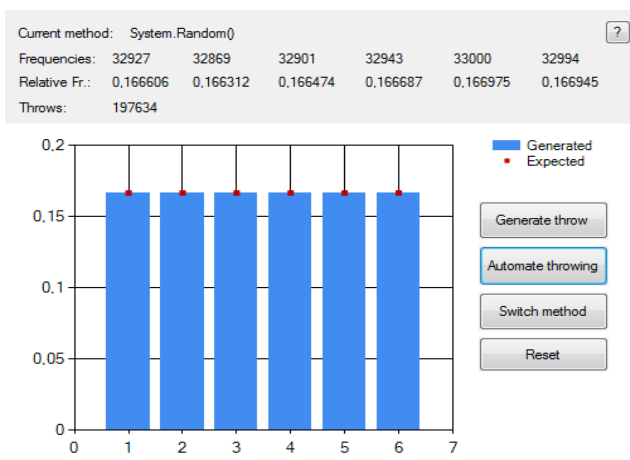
Current method: System.Random()

?

| Frequencies: | 32927 | 32869 | 32901 | 32943 | 33000 | 32994 |
|---|---|---|---|---|---|---|
| Relative Fr.: | 0,166606 | 0,166312 | 0,166474 | 0,166687 | 0,166975 | 0,166945 |

Throws: 197634

0,2
0,15
0,1
0,05
0

0 1 2 3 4 5 6 7

Generated
Expected

Generate throw

Automate throwing

Switch method

Reset